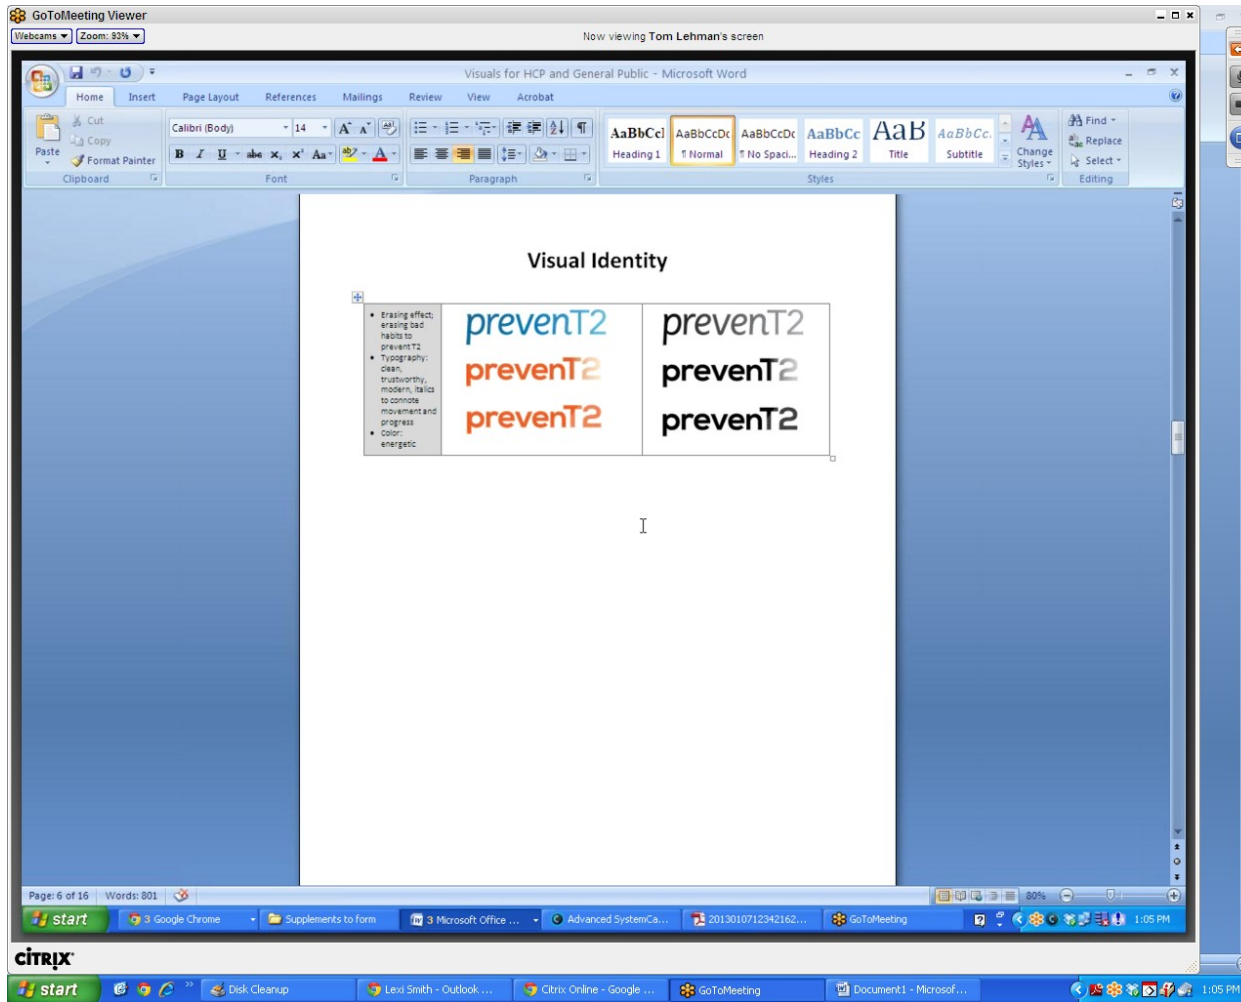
GoToMeeting Viewer

Webcams ▾ Zoom: 83% ▾

Now viewing Tom Lehman's screen

Visuals for HCP and General Public - Microsoft Word

Home Insert Page Layout References Mailings Review View Acrobat

Paste
Cut
Copy
Format Painter
Clipboard

Calibri (Body) 14
B I U abe $x_2$ $x^2$ Aa
Font

Paragraph

AaBbCcI Heading 1
AaBbCcDc ¶ Normal
AaBbCcDc ¶ No Spaci...
AaBbCc Heading 2
AaB Title
AaBbCc. Subtitle
Change Styles
Styles

Find
Replace
Select
Editing

Visual Identity

| • Erasing effect; erasing bad habits to prevent T2 • Typography: clean, trustworthy, modern, italics to connote movement and progress • Color: energetic | prevenT2 prevenT2 prevenT2 | prevenT2 prevenT2 prevenT2 |
|---|---|---|

Page: 6 of 16 Words: 801

80%

start
3 Google Chrome
Supplements to form
3 Microsoft Office ...
Advanced SystemCa...
2013010712342162...
GoToMeeting
1:05 PM

CITRIX

start
Disk Cleanup
Lexi Smith - Outlook ...
Citrix Online - Google ...
GoToMeeting
Document1 - Microsof...
1:05 PM